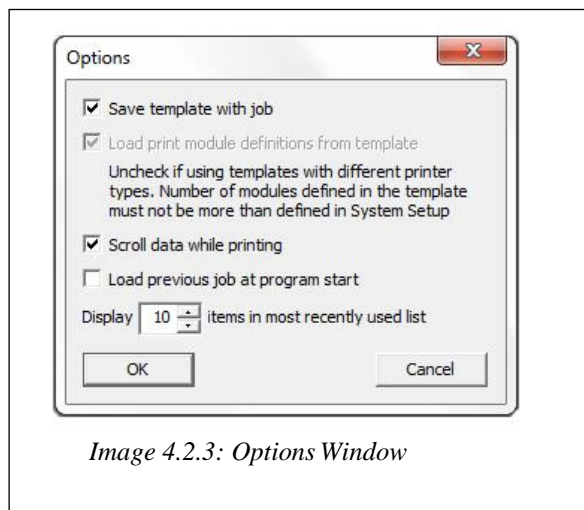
Options

Save template with job

Load print module definitions from template

Uncheck if using templates with different printer types. Number of modules defined in the template must not be more than defined in System Setup

Scroll data while printing

Load previous job at program start

Display 10 items in most recently used list

OK

Cancel

Image 4.2.3: Options Window